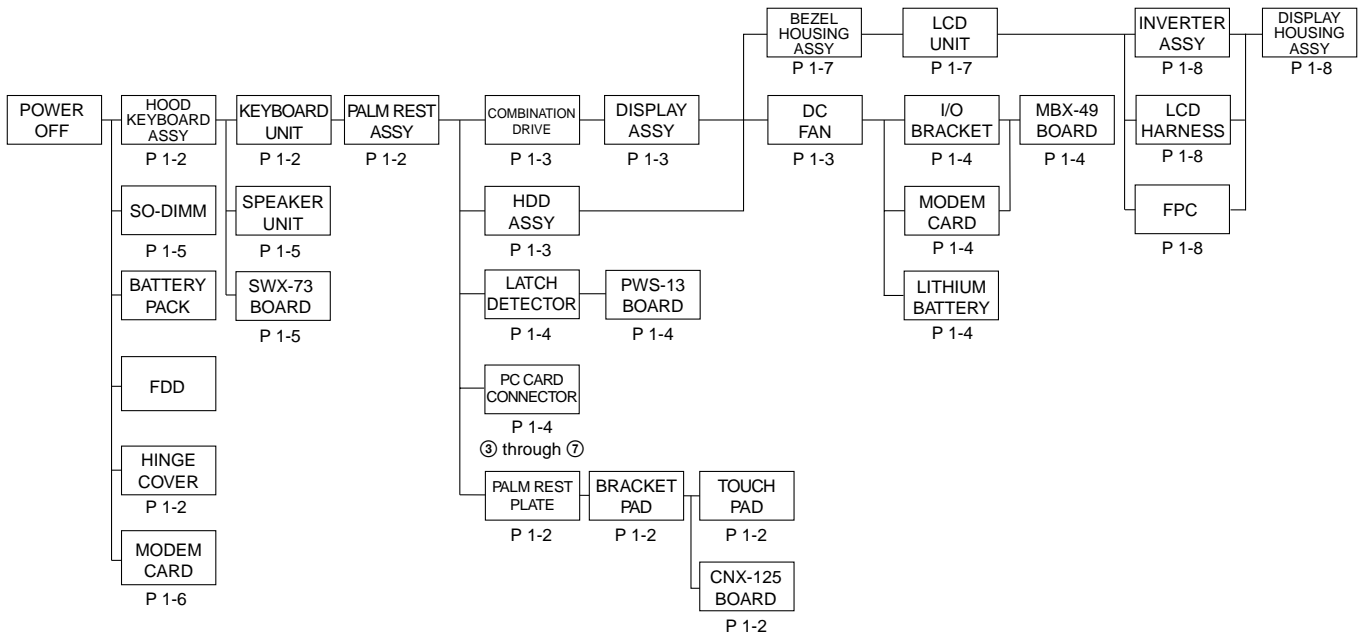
POWER OFF

HOOD KEYBOARD ASSY
P 1-2

SO-DIMM
P 1-5

BATTERY PACK

FDD

HINGE COVER
P 1-2

MODEM CARD
P 1-6

KEYBOARD UNIT
P 1-2

SPEAKER UNIT
P 1-5

SWX-73 BOARD
P 1-5

PALM REST ASSY
P 1-2

COMBINATION DRIVE
P 1-3

HDD ASSY
P 1-3

LATCH DETECTOR
P 1-4

PC CARD CONNECTOR
P 1-4
③ through ⑦

PALM REST PLATE
P 1-2

DISPLAY ASSY
P 1-3

PWS-13 BOARD
P 1-4

BRACKET PAD
P 1-2

TOUCH PAD
P 1-2

CNX-125 BOARD
P 1-2

BEZEL HOUSING ASSY
P 1-7

DC FAN
P 1-3

LCD UNIT
P 1-7

I/O BRACKET
P 1-4

MODEM CARD
P 1-4

LITHIUM BATTERY
P 1-4

MBX-49 BOARD
P 1-4

INVERTER ASSY
P 1-8

LCD HARNESS
P 1-8

FPC
P 1-8

DISPLAY HOUSING ASSY
P 1-8